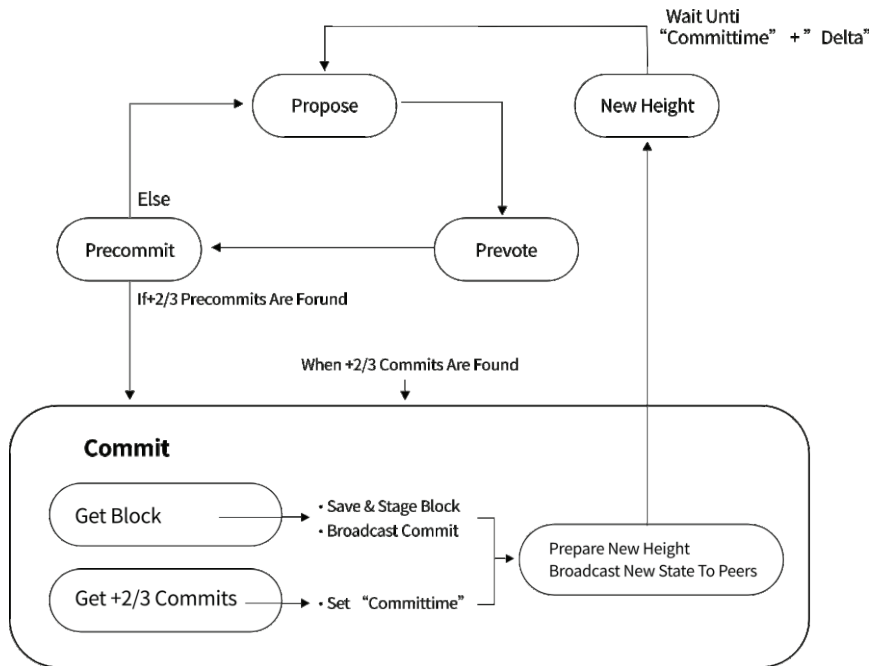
Wait Unti
"Committime" + " Delta"

Propose

New Height

Else

Precommit

Prevote

If+2/3 Precommits Are Forund

When +2/3 Commits Are Found

Commit

Get Block

• Save & Stage Block
• Broadcast Commit

Prepare New Height
Broadcast New State To Peers

Get +2/3 Commits

• Set "Committime"